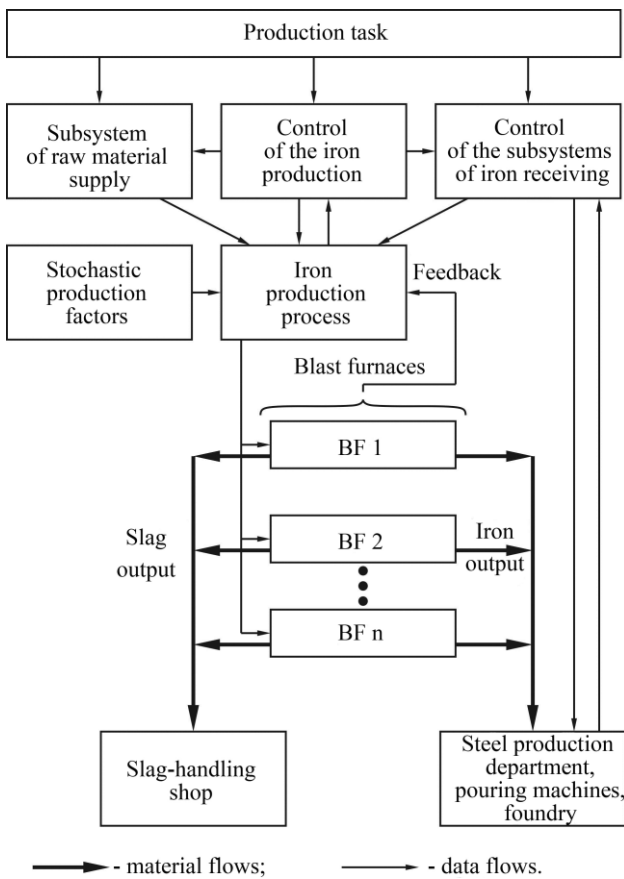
Production task

Subsystem of raw material supply

Control of the iron production

Control of the subsystems of iron receiving

Stochastic production factors

Iron production process

Feedback

Blast furnaces

BF 1

Slag output

BF 2

Iron output

BF n

Slag-handling shop

Steel production department, pouring machines, foundry

- material flows; - data flows.